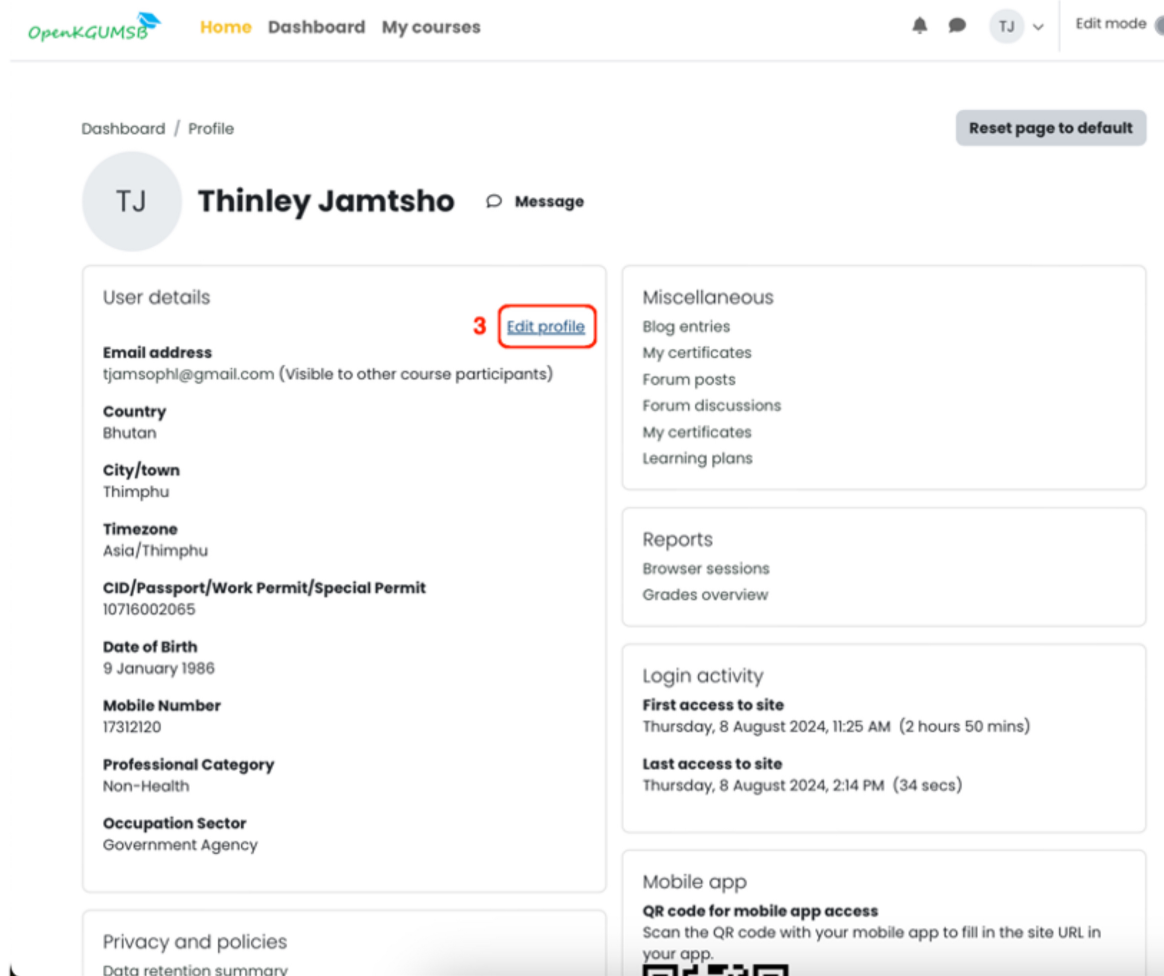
OpenKGUMSB Home Dashboard My courses TJ Edit mode

Dashboard / Profile

Reset page to default

TJ

Thinley Jamtsho

Message

User details

3 Edit profile

Email address
tjamsophl@gmail.com (Visible to other course participants)

Country
Bhutan

City/town
Thimphu

Timezone
Asia/Thimphu

CID/Passport/Work Permit/Special Permit
10716002065

Date of Birth
9 January 1986

Mobile Number
17312120

Professional Category
Non-Health

Occupation Sector
Government Agency

Privacy and policies
Data retention summary

Miscellaneous
Blog entries
My certificates
Forum posts
Forum discussions
My certificates
Learning plans

Reports
Browser sessions
Grades overview

Login activity
First access to site
Thursday, 8 August 2024, 11:25 AM (2 hours 50 mins)

Last access to site
Thursday, 8 August 2024, 2:14 PM (34 secs)

Mobile app
QR code for mobile app access
Scan the QR code with your mobile app to fill in the site URL in your app.